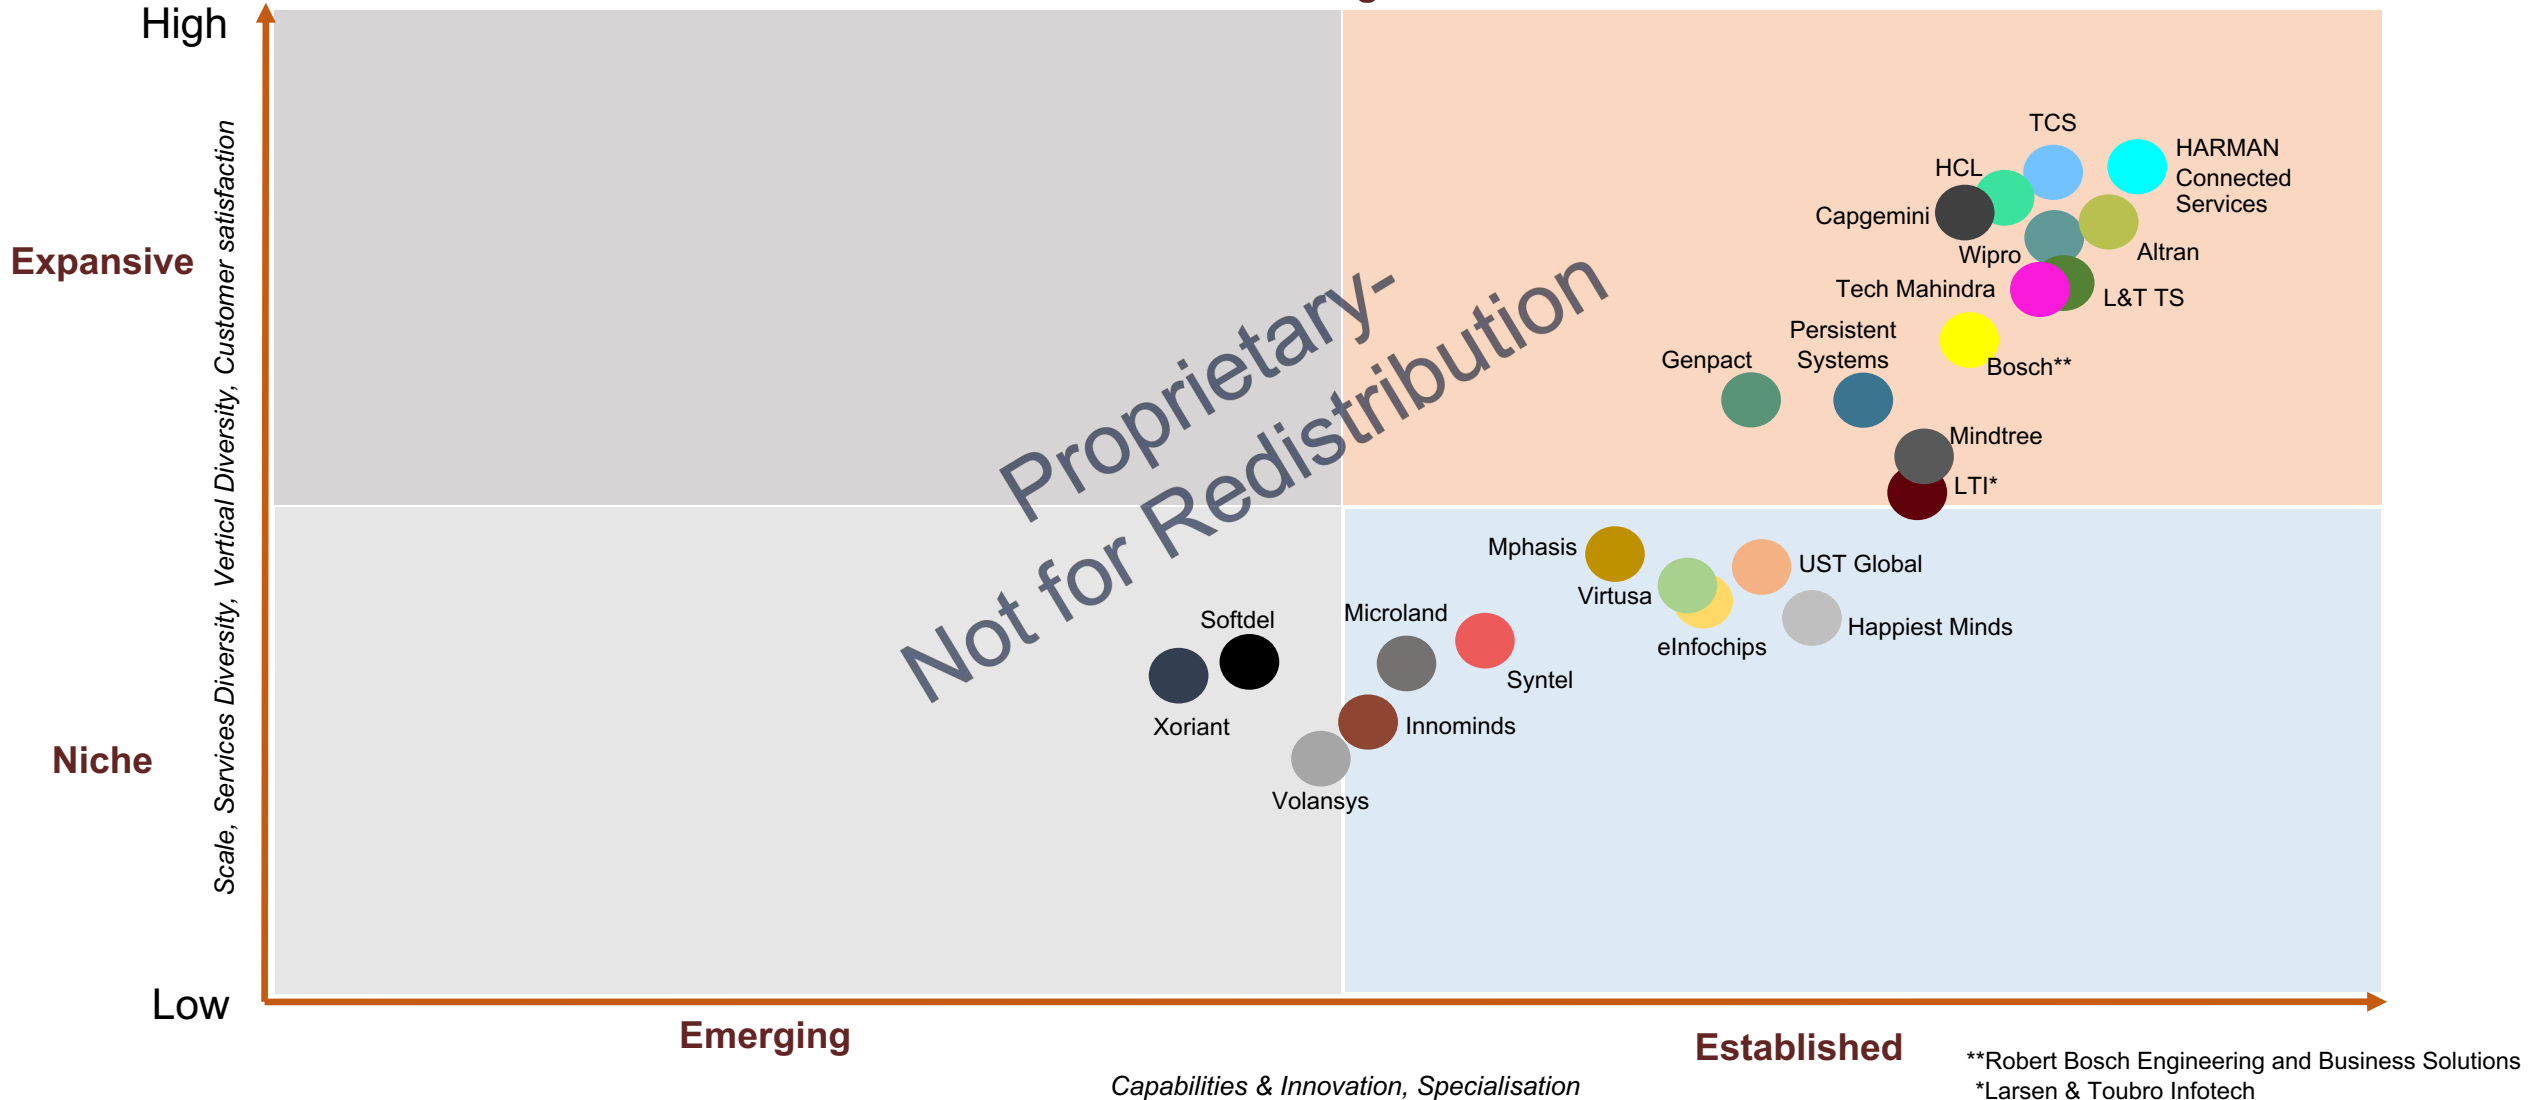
High

Scale, Services Diversity, Vertical Diversity, Customer satisfaction

Expansive

Niche

Low

TCS
HARMAN Connected Services
HCL
Capgemini
Wipro
Altran
Tech Mahindra
L&T TS
Persistent Systems
Genpact
Bosch**
Mindtree
LTI*
Mphasis
UST Global
Virtusa
Happiest Minds
eInfochips
Microland
Softdel
Syntel
Xoriant
Innominds
Volansys

Proprietary- Not for Redistribution

Emerging
Established
Capabilities & Innovation, Specialisation

**Robert Bosch Engineering and Business Solutions
*Larsen & Toubro Infotech